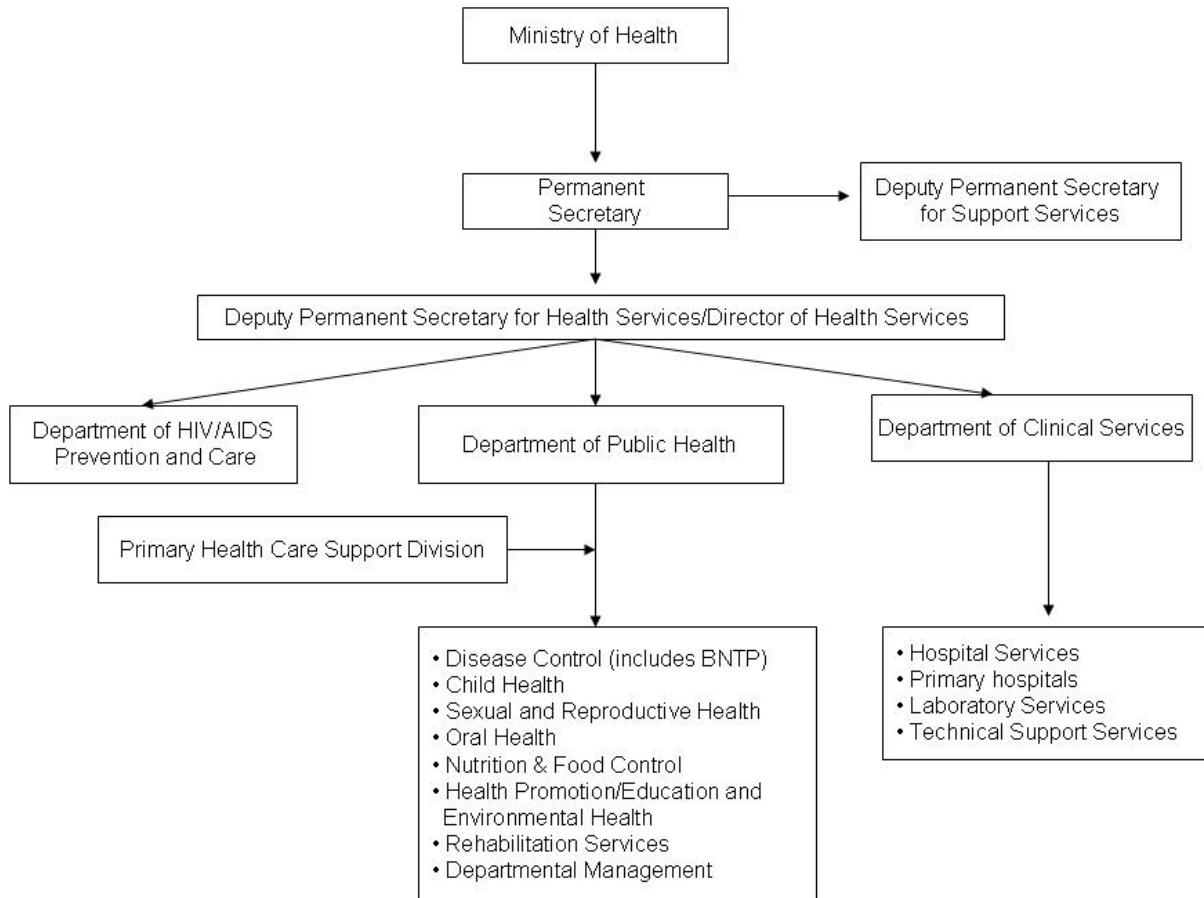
Ministry of Health

Permanent Secretary

Deputy Permanent Secretary for Support Services

Deputy Permanent Secretary for Health Services/Director of Health Services

Department of HIV/AIDS Prevention and Care

Department of Public Health

Department of Clinical Services

Primary Health Care Support Division

• Disease Control (includes BNTP)
• Child Health
• Sexual and Reproductive Health
• Oral Health
• Nutrition & Food Control
• Health Promotion/Education and Environmental Health
• Rehabilitation Services
• Departmental Management

• Hospital Services
• Primary hospitals
• Laboratory Services
• Technical Support Services